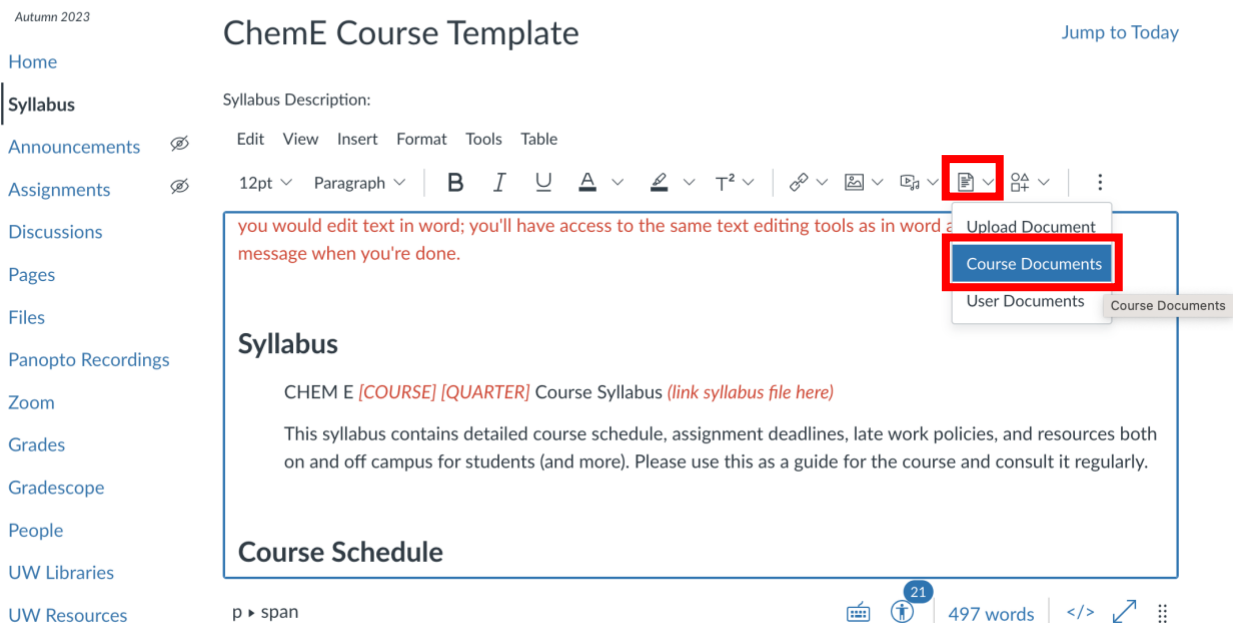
Autumn 2023

Home
Syllabus
Announcements
Assignments
Discussions
Pages
Files
Panopto Recordings
Zoom
Grades
Gradescope
People
UW Libraries
UW Resources

ChemE Course Template

Jump to Today

Syllabus Description:

Edit View Insert Format Tools Table

12pt Paragraph B I U A T²

Upload Document
Course Documents
User Documents
Course Documents

you would edit text in word; you'll have access to the same text editing tools as in word a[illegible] message when you're done.

Syllabus

CHEM E [COURSE] [QUARTER] Course Syllabus (link syllabus file here)

This syllabus contains detailed course schedule, assignment deadlines, late work policies, and resources both on and off campus for students (and more). Please use this as a guide for the course and consult it regularly.

Course Schedule

p ▸ span

21

497 words

</>